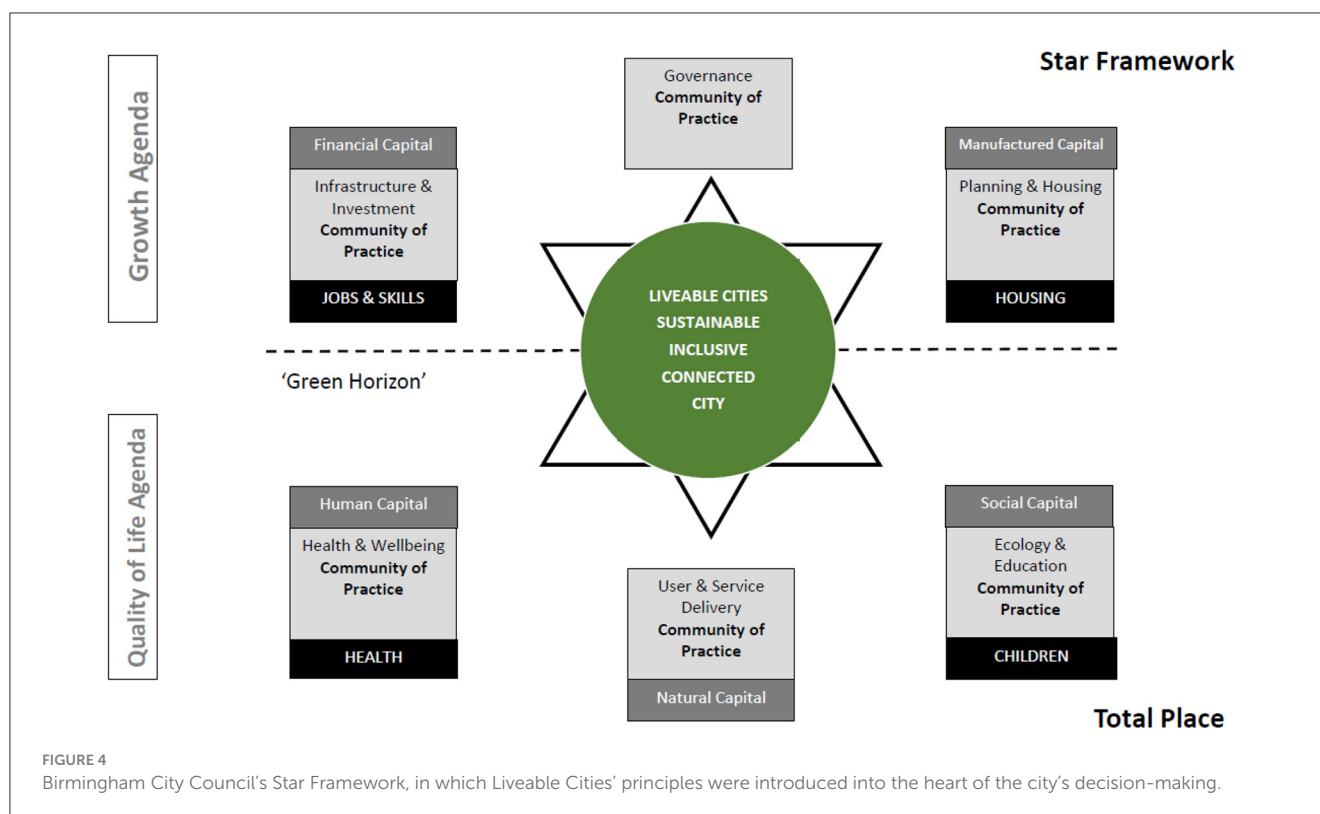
Star Framework

Growth Agenda

Governance
**Community of Practice**

Financial Capital

Infrastructure & Investment
**Community of Practice**

JOBS & SKILLS

Manufactured Capital

Planning & Housing
**Community of Practice**

HOUSING

LIVEABLE CITIES
SUSTAINABLE
INCLUSIVE
CONNECTED
CITY

'Green Horizon'

Quality of Life Agenda

Human Capital

Health & Wellbeing
**Community of Practice**

HEALTH

User & Service Delivery
**Community of Practice**

Natural Capital

Social Capital

Ecology & Education
**Community of Practice**

CHILDREN

Total Place

FIGURE 4
Birmingham City Council's Star Framework, in which Liveable Cities' principles were introduced into the heart of the city's decision-making.